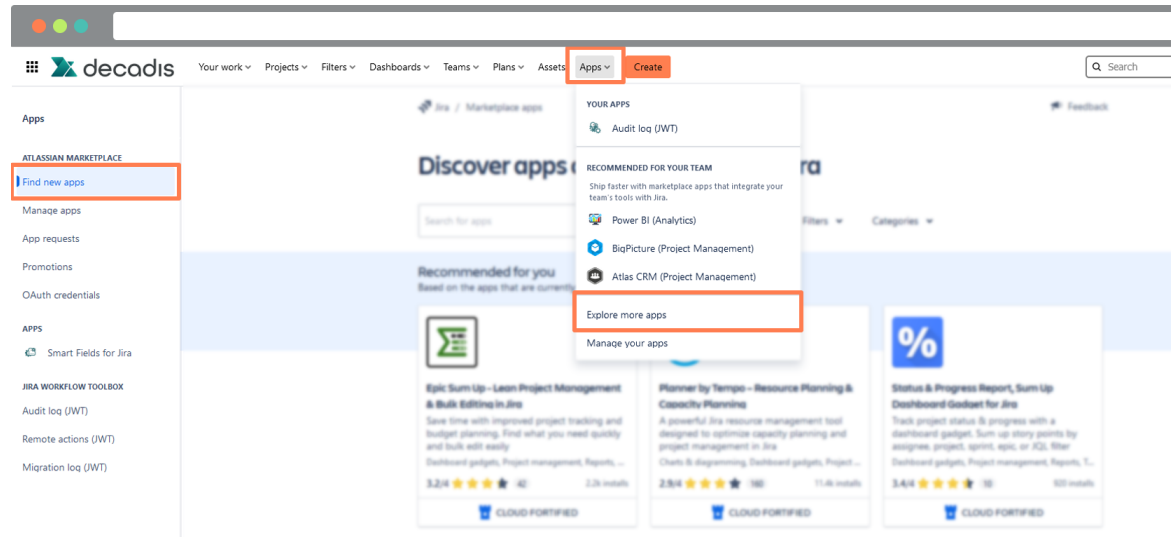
decadis

Your work Projects Filters Dashboards Teams Plans Assets Apps Create

Search

Apps

ATLASSIAN MARKETPLACE

Find new apps

Manage apps

App requests

Promotions

OAuth credentials

APPS

Smart Fields for Jira

JIRA WORKFLOW TOOLBOX

Audit log (JWT)

Remote actions (JWT)

Migration log (JWT)

Jira / Marketplace apps

Feedback

Discover apps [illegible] Jira

Search for apps

Filters Categories

Recommended for you

Based on the apps that are currently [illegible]

YOUR APPS

Audit log (JWT)

RECOMMENDED FOR YOUR TEAM

Ship faster with marketplace apps that integrate your team's tools with Jira.

Power BI (Analytics)

BigPicture (Project Management)

Atlas CRM (Project Management)

Explore more apps

Manage your apps

Epic Sum Up - Lean Project Management & Bulk Editing in Jira

Save time with improved project tracking and budget planning. Find what you need quickly and bulk edit easily

Dashboard gadgets, Project management, Reports, ...

3.2/4 42 2.2k installs

CLOUD FORTIFIED

Planner by Tempo - Resource Planning & Capacity Planning

A powerful Jira resource management tool designed to optimize capacity planning and project management in Jira

Charts & diagramming, Dashboard gadgets, Project ...

2.9/4 160 11.4k installs

CLOUD FORTIFIED

%

Status & Progress Report, Sum Up Dashboard Gadget for Jira

Track project status & progress with a dashboard gadget. Sum up story points by assignee, project, sprint, epic, or JQL filter

Dashboard gadgets, Project management, Reports, T...

3.4/4 10 920 installs

CLOUD FORTIFIED